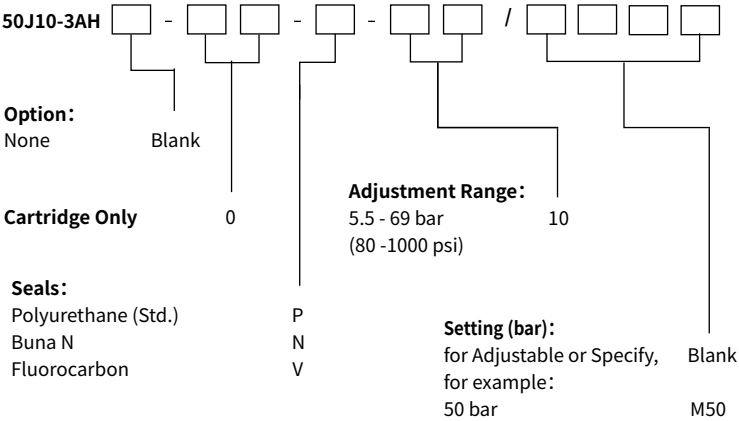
50J10-3AH [ ] - [ ] [ ] - [ ] - [ ] [ ] / [ ] [ ] [ ] [ ]

**Option**:
None Blank

**Cartridge Only** 0

**Seals**:
Polyurethane (Std.) P
Buna N N
Fluorocarbon V

**Adjustment Range**:
5.5 - 69 bar 10
(80 -1000 psi)

**Setting (bar)**:
for Adjustable or Specify, Blank
for example:
50 bar M50